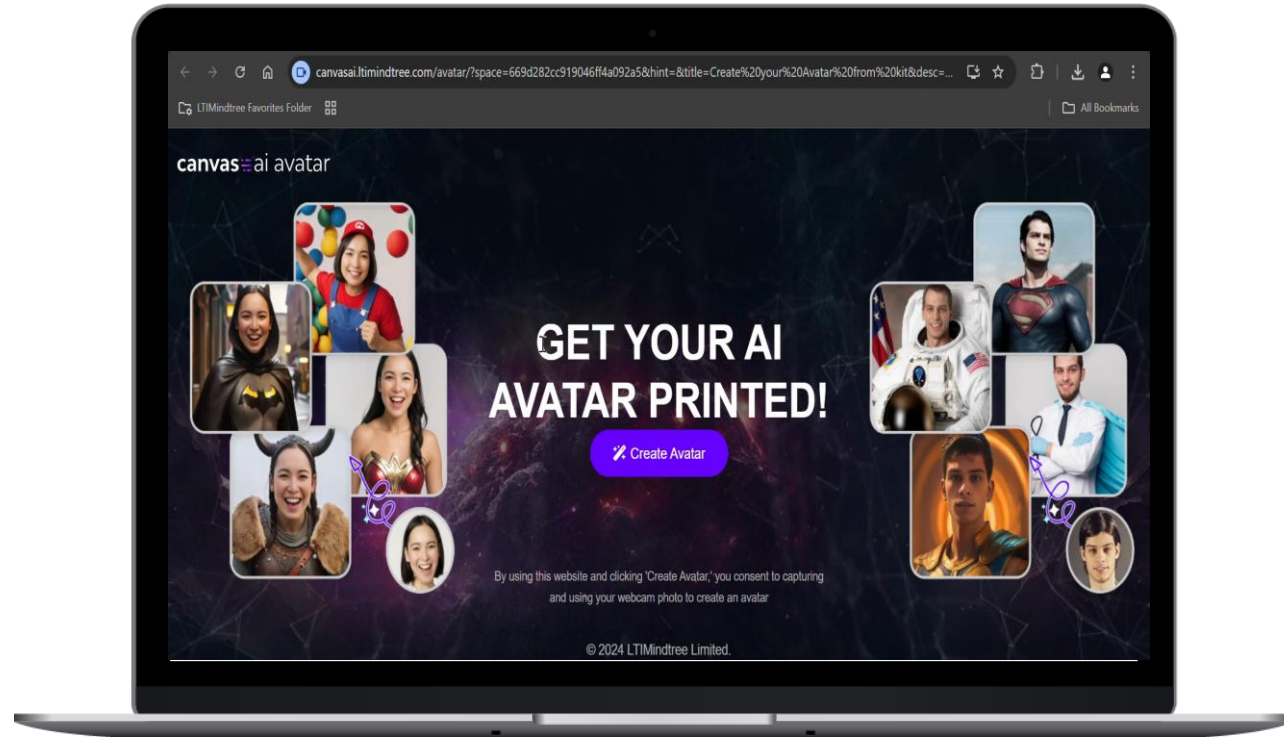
canvasai.ltimindtree.com/avatar/?space=669d282cc919046ff4a092a5&hint=&title=Create%20your%20Avatar%20from%20kit&desc=...

LTIMindtree Favorites Folder

All Bookmarks

canvas ai avatar

GET YOUR AI AVATAR PRINTED!

Create Avatar

By using this website and clicking 'Create Avatar,' you consent to capturing and using your webcam photo to create an avatar

© 2024 LTIMindtree Limited.